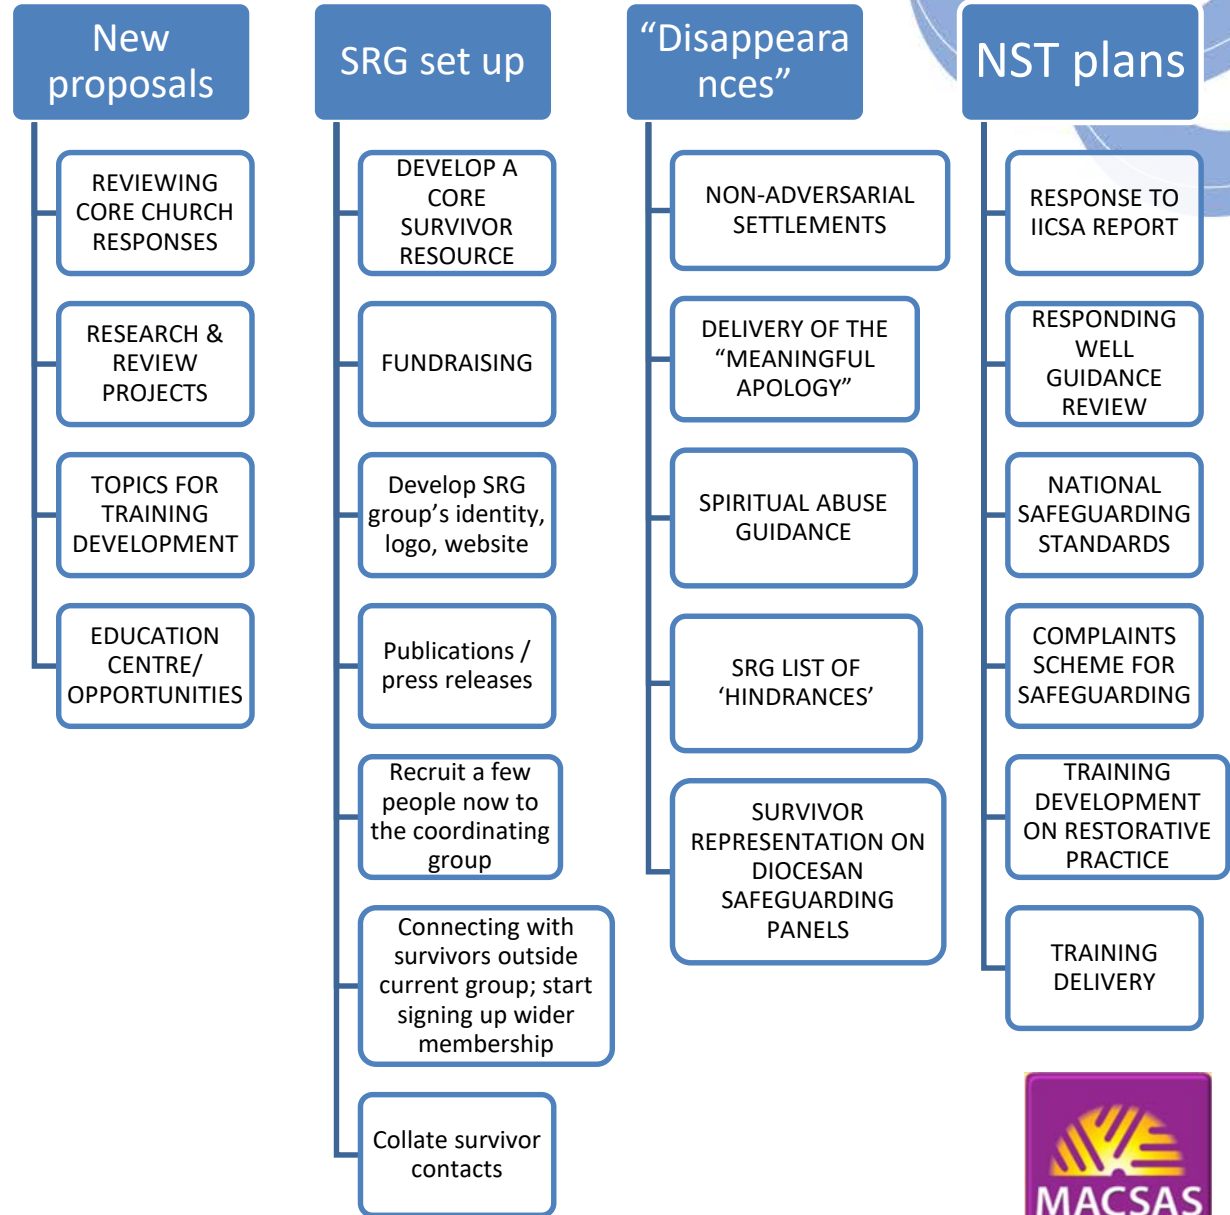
New proposals

REVIEWING CORE CHURCH RESPONSES

RESEARCH & REVIEW PROJECTS

TOPICS FOR TRAINING DEVELOPMENT

EDUCATION CENTRE/ OPPORTUNITIES

SRG set up

DEVELOP A CORE SURVIVOR RESOURCE

FUNDRAISING

Develop SRG group's identity, logo, website

Publications / press releases

Recruit a few people now to the coordinating group

Connecting with survivors outside current group; start signing up wider membership

Collate survivor contacts

"Disappearances"

NON-ADVERSARIAL SETTLEMENTS

DELIVERY OF THE "MEANINGFUL APOLOGY"

SPIRITUAL ABUSE GUIDANCE

SRG LIST OF 'HINDRANCES'

SURVIVOR REPRESENTATION ON DIOCESAN SAFEGUARDING PANELS

NST plans

RESPONSE TO IICSA REPORT

RESPONDING WELL GUIDANCE REVIEW

NATIONAL SAFEGUARDING STANDARDS

COMPLAINTS SCHEME FOR SAFEGUARDING

TRAINING DEVELOPMENT ON RESTORATIVE PRACTICE

TRAINING DELIVERY

MACSAS